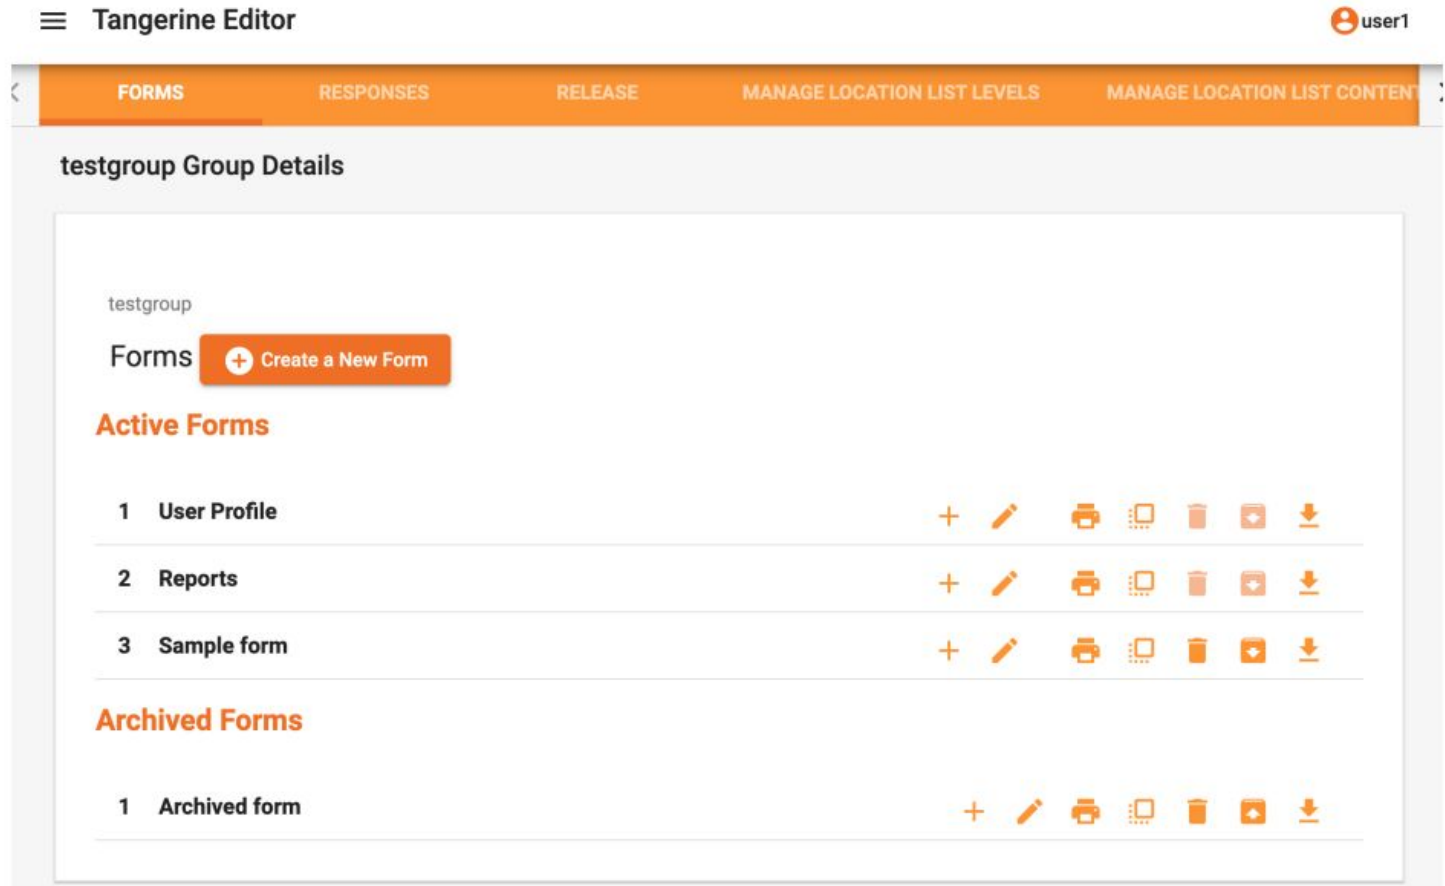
Tangerine Editor

user1

FORMS RESPONSES RELEASE MANAGE LOCATION LIST LEVELS MANAGE LOCATION LIST CONTENT

testgroup Group Details

testgroup

Forms Create a New Form

Active Forms

1 User Profile

2 Reports

3 Sample form

Archived Forms

1 Archived form